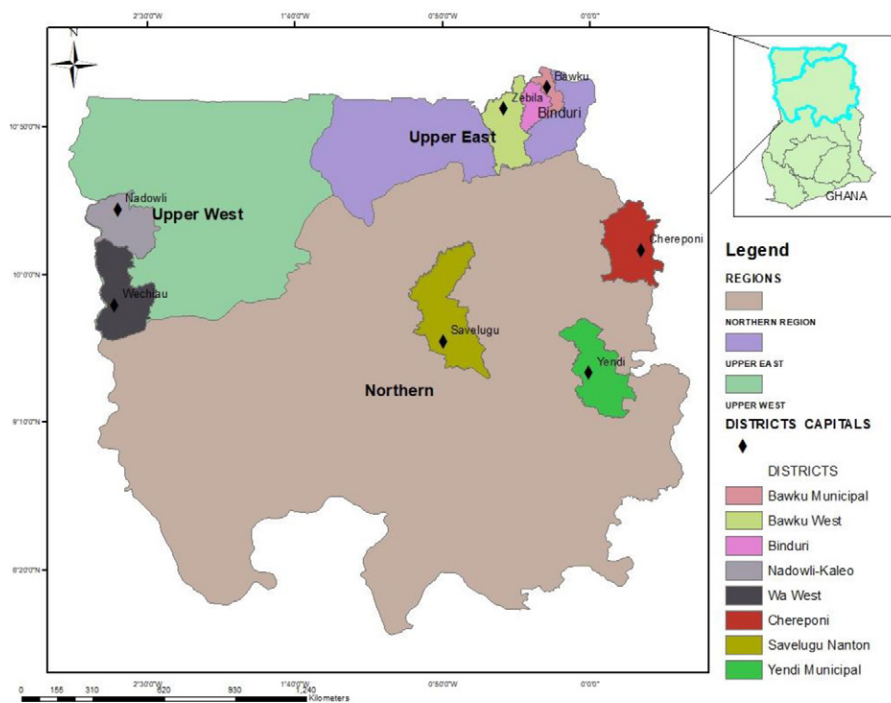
2°30'0"W
1°40'0"W
0°50'0"W
0°0'0"

N

10°50'0"N
10°0'0"N
9°10'0"N
8°20'0"N

Bawku
Zebila
Binduri
Upper East
Nadowli
Upper West
Chereponi
Wechiau
Savelugu
Yendi
Northern

GHANA

Legend
REGIONS
NORTHERN REGION
UPPER EAST
UPPER WEST
DISTRICTS CAPITALS
DISTRICTS
Bawku Municipal
Bawku West
Binduri
Nadowli-Kaleo
Wa West
Chereponi
Savelugu Nanton
Yendi Municipal

2°30'0"W
1°40'0"W
0°50'0"W
0°0'0"

0 155 310 620 930 1,240 Kilometers